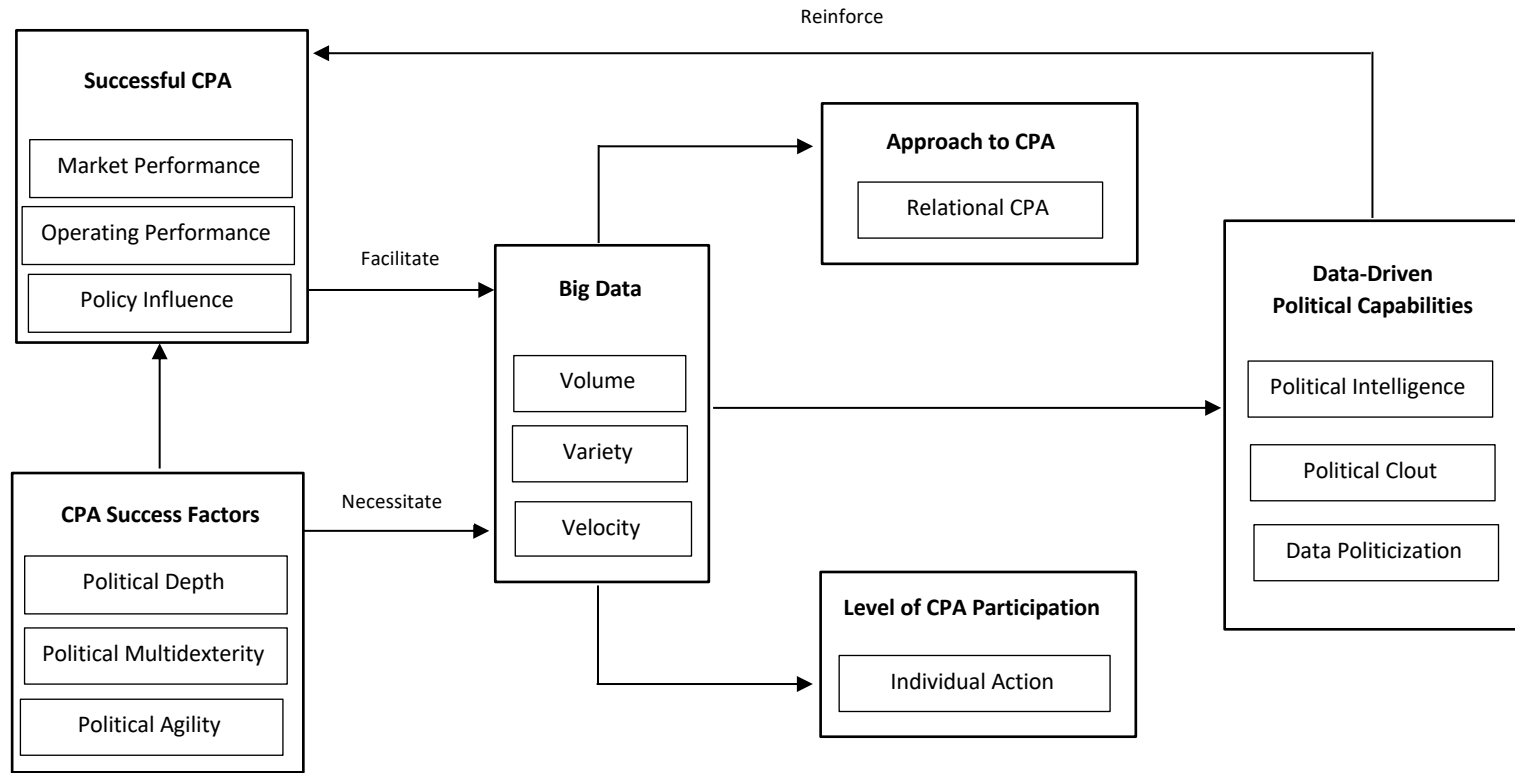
Reinforce

Successful CPA

Market Performance

Operating Performance

Policy Influence

Facilitate

Approach to CPA

Relational CPA

Big Data

Volume

Variety

Velocity

Data-Driven Political Capabilities

Political Intelligence

Political Clout

Data Politicization

Necessitate

CPA Success Factors

Political Depth

Political Multidexterity

Political Agility

Level of CPA Participation

Individual Action